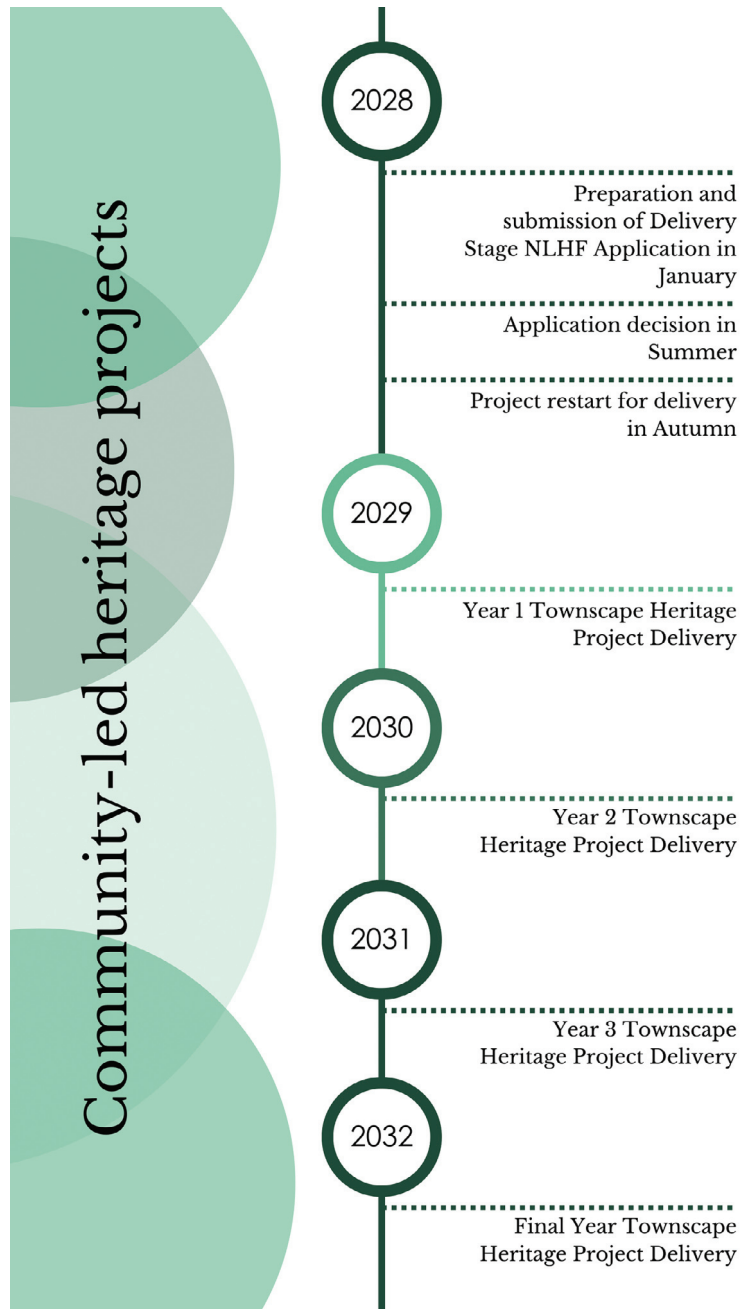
Community-led heritage projects

2028

Preparation and submission of Delivery Stage NLHF Application in January

Application decision in Summer

Project restart for delivery in Autumn

2029

Year 1 Townscape Heritage Project Delivery

2030

Year 2 Townscape Heritage Project Delivery

2031

Year 3 Townscape Heritage Project Delivery

2032

Final Year Townscape Heritage Project Delivery